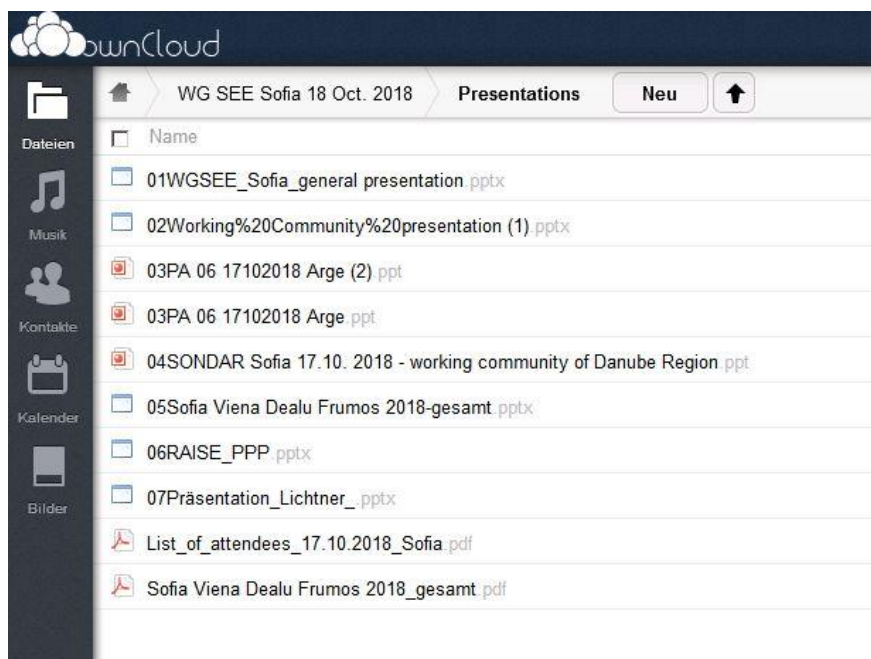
ownCloud

Dateien
Musik
Kontakte
Kalender
Bilder

WG SEE Sofia 18 Oct. 2018
Presentations
Neu

Name
01WGSEE_Sofia_general presentation.pptx
02Working%20Community%20presentation (1).pptx
03PA 06 17102018 Arge (2).ppt
03PA 06 17102018 Arge.ppt
04SONDAR Sofia 17.10. 2018 - working community of Danube Region.ppt
05Sofia Viena Dealu Frumos 2018-gesamt.pptx
06RAISE_PPP.pptx
07Präsentation_Lichtner_.pptx
List_of_attendees_17.10.2018_Sofia.pdf
Sofia Viena Dealu Frumos 2018_gesamt.pdf